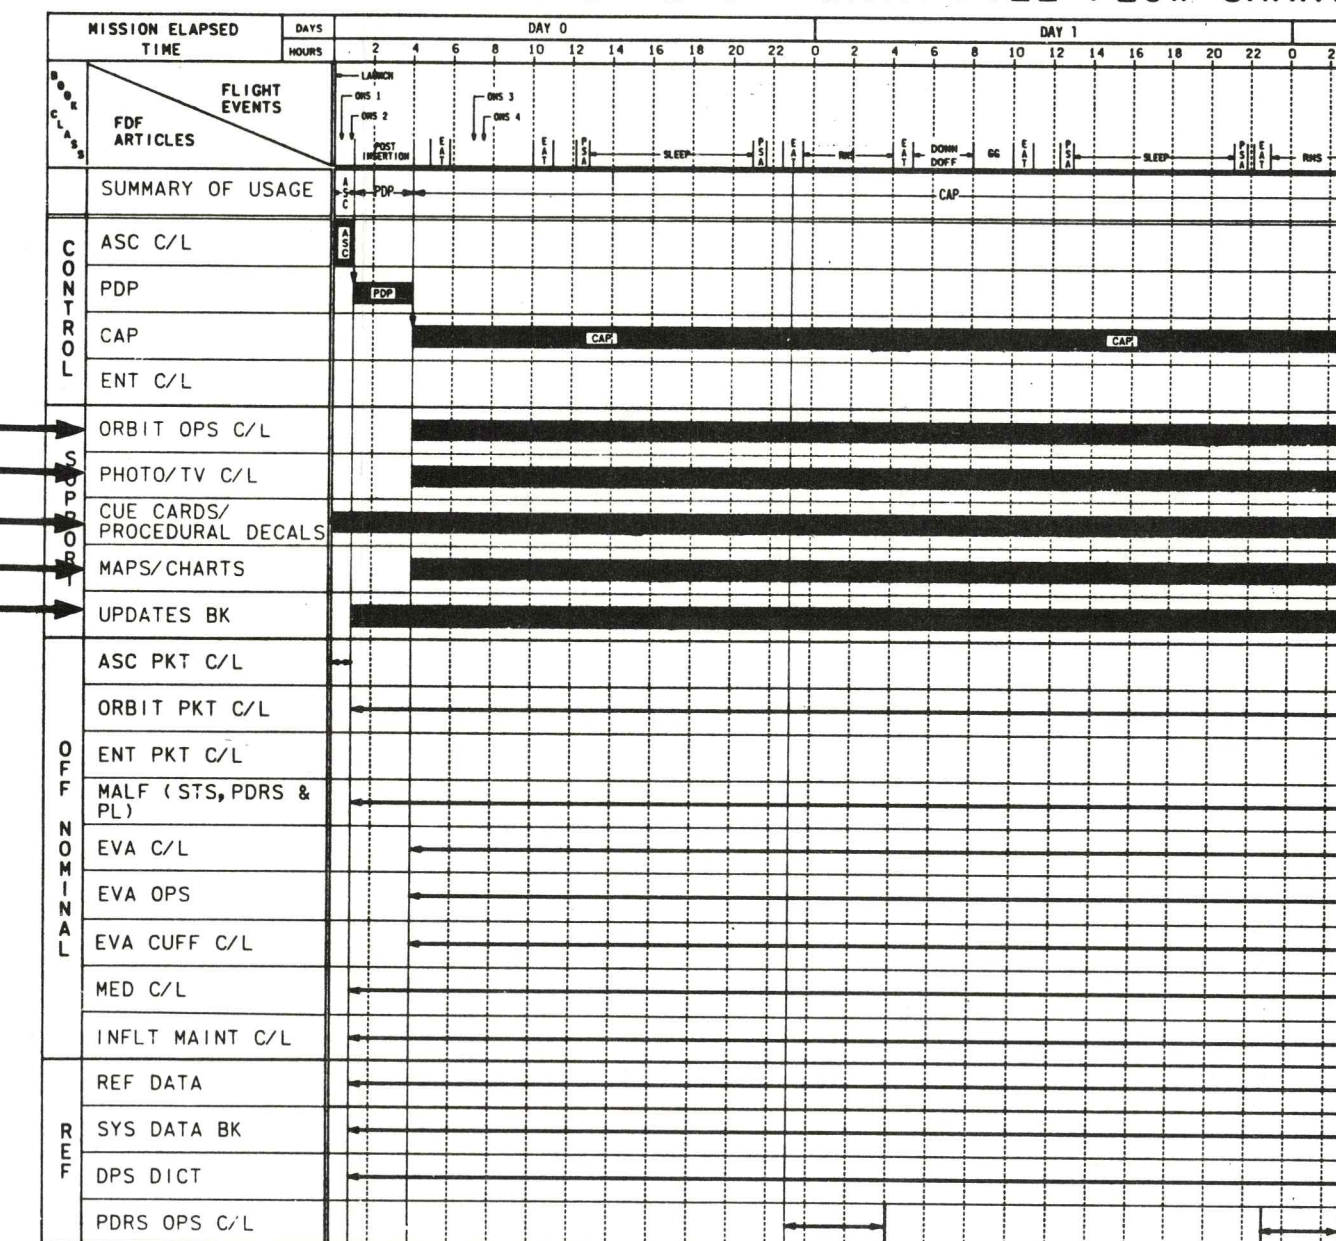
| MISSION ELAPSED TIME | DAYS | DAY 0 | DAY 1 |
|---|---|---|---|
| | HOURS | 2 4 6 8 10 12 14 16 18 20 22 | 0 2 4 6 8 10 12 14 16 18 20 22 0 2 |

BOOK CLASS

FDF ARTICLES

FLIGHT EVENTS

LAUNCH
OMS 1
OMS 2
OMS 3
OMS 4
POST INSERTION
EAT
EAT
PSA
SLEEP
PSA
EAT
RMS
EAT
DONN DOFF
GG
EAT
PSA
SLEEP
PSA
EAT
RMS

SUMMARY OF USAGE
ASC
PDP
CAP

CONTROL
ASC C/L
ASC
PDP
PDP
CAP
CAP
CAP
ENT C/L

SUPPORT
ORBIT OPS C/L
PHOTO/TV C/L
CUE CARDS/ PROCEDURAL DECALS
MAPS/CHARTS
UPDATES BK

OFF NOMINAL
ASC PKT C/L
ORBIT PKT C/L
ENT PKT C/L
MALF (STS, PDRS & PL)
EVA C/L
EVA OPS
EVA CUFF C/L
MED C/L
INFLT MAINT C/L

REF
REF DATA
SYS DATA BK
DPS DICT
PDRS OPS C/L